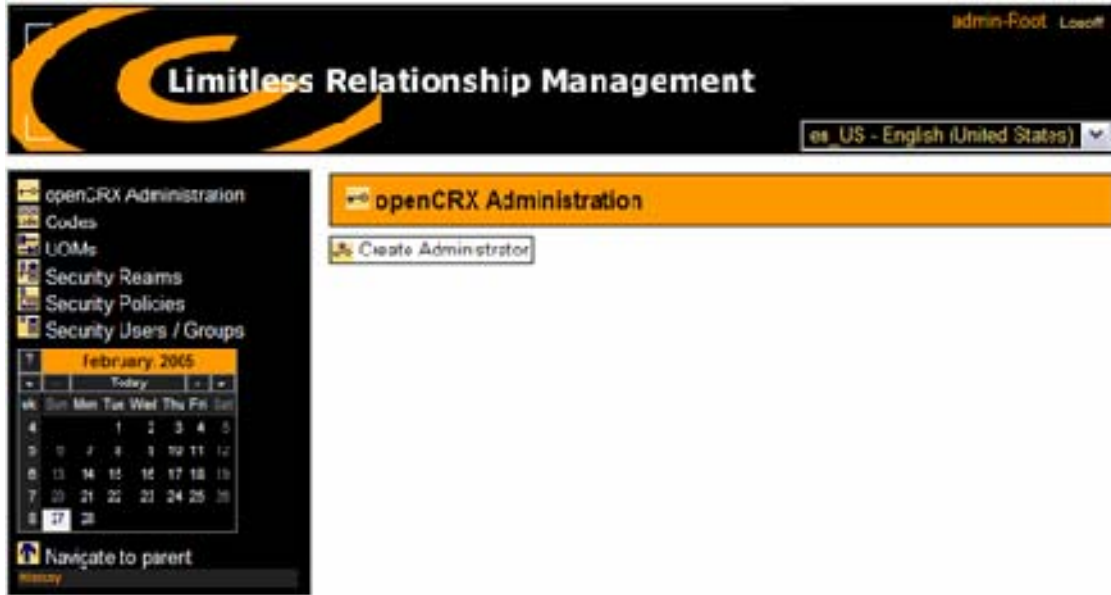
admin-Root Logoff

Limitless Relationship Management

en_US - English (United States)

openCRX Administration
Codes
UOMs
Security Realms
Security Policies
Security Users / Groups

| ? | february, 2005 | | | | | | |
|---|---|---|---|---|---|---|---|
| « | ‹ | Today | | | | › | » |
| wk | Sun | Mon | Tue | Wed | Thu | Fri | Sat |
| 6 | | | 1 | 2 | 3 | 4 | 5 |
| 7 | 6 | 7 | 8 | 9 | 10 | 11 | 12 |
| 8 | 13 | 14 | 15 | 16 | 17 | 18 | 19 |
| 9 | 20 | 21 | 22 | 23 | 24 | 25 | 26 |
| 10 | 27 | 28 | | | | | |

Navigate to parent
History

openCRX Administration

Create Administrator